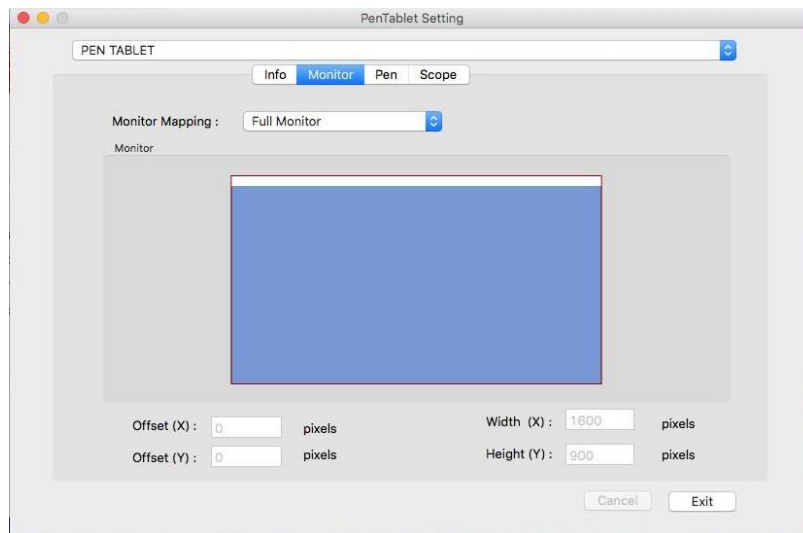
PenTablet Setting

PEN TABLET

Info Monitor Pen Scope

Monitor Mapping : Full Monitor

Monitor

Offset (X) : 0 pixels

Offset (Y) : 0 pixels

Width (X) : 1600 pixels

Height (Y) : 900 pixels

Cancel Exit